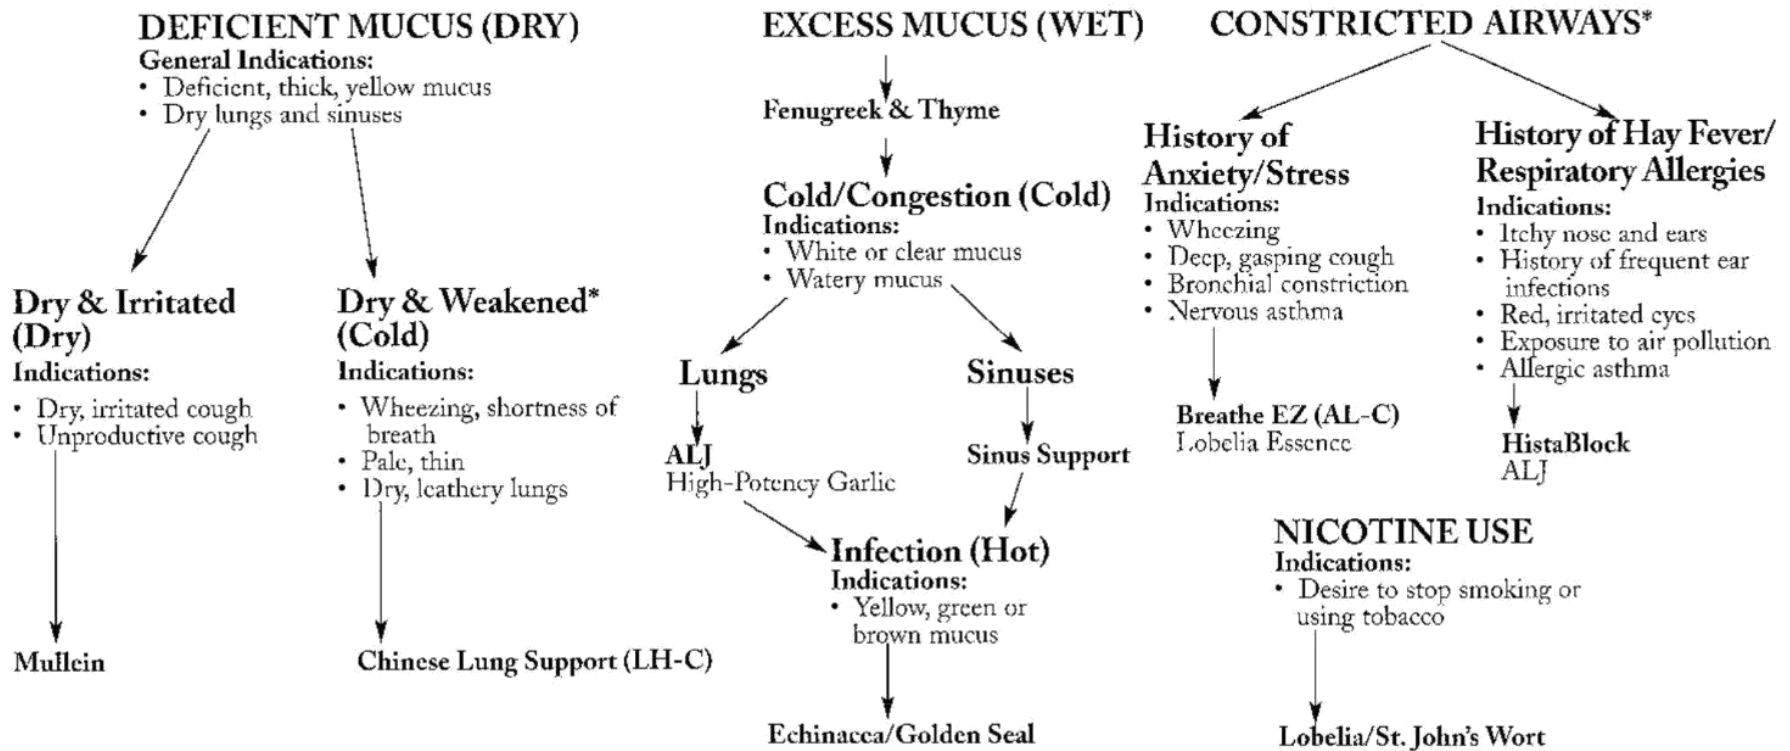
DEFICIENT MUCUS (DRY)
General Indications:
• Deficient, thick, yellow mucus
• Dry lungs and sinuses

Dry & Irritated (Dry)
Indications:
• Dry, irritated cough
• Unproductive cough

Mullein

Dry & Weakened* (Cold)
Indications:
• Wheezing, shortness of breath
• Pale, thin
• Dry, leathery lungs

Chinese Lung Support (LH-C)

EXCESS MUCUS (WET)

Fenugreek & Thyme

Cold/Congestion (Cold)
Indications:
• White or clear mucus
• Watery mucus

Lungs

ALJ
High-Potency Garlic

Sinuses

Sinus Support

Infection (Hot)
Indications:
• Yellow, green or brown mucus

Echinacea/Golden Seal

CONSTRICTED AIRWAYS*

History of Anxiety/Stress
Indications:
• Wheezing
• Deep, gasping cough
• Bronchial constriction
• Nervous asthma

Breathe EZ (AL-C)
Lobelia Essence

History of Hay Fever/ Respiratory Allergies
Indications:
• Itchy nose and ears
• History of frequent ear infections
• Red, irritated eyes
• Exposure to air pollution
• Allergic asthma

HistaBlock
ALJ

NICOTINE USE
Indications:
• Desire to stop smoking or using tobacco

Lobelia/St. John's Wort